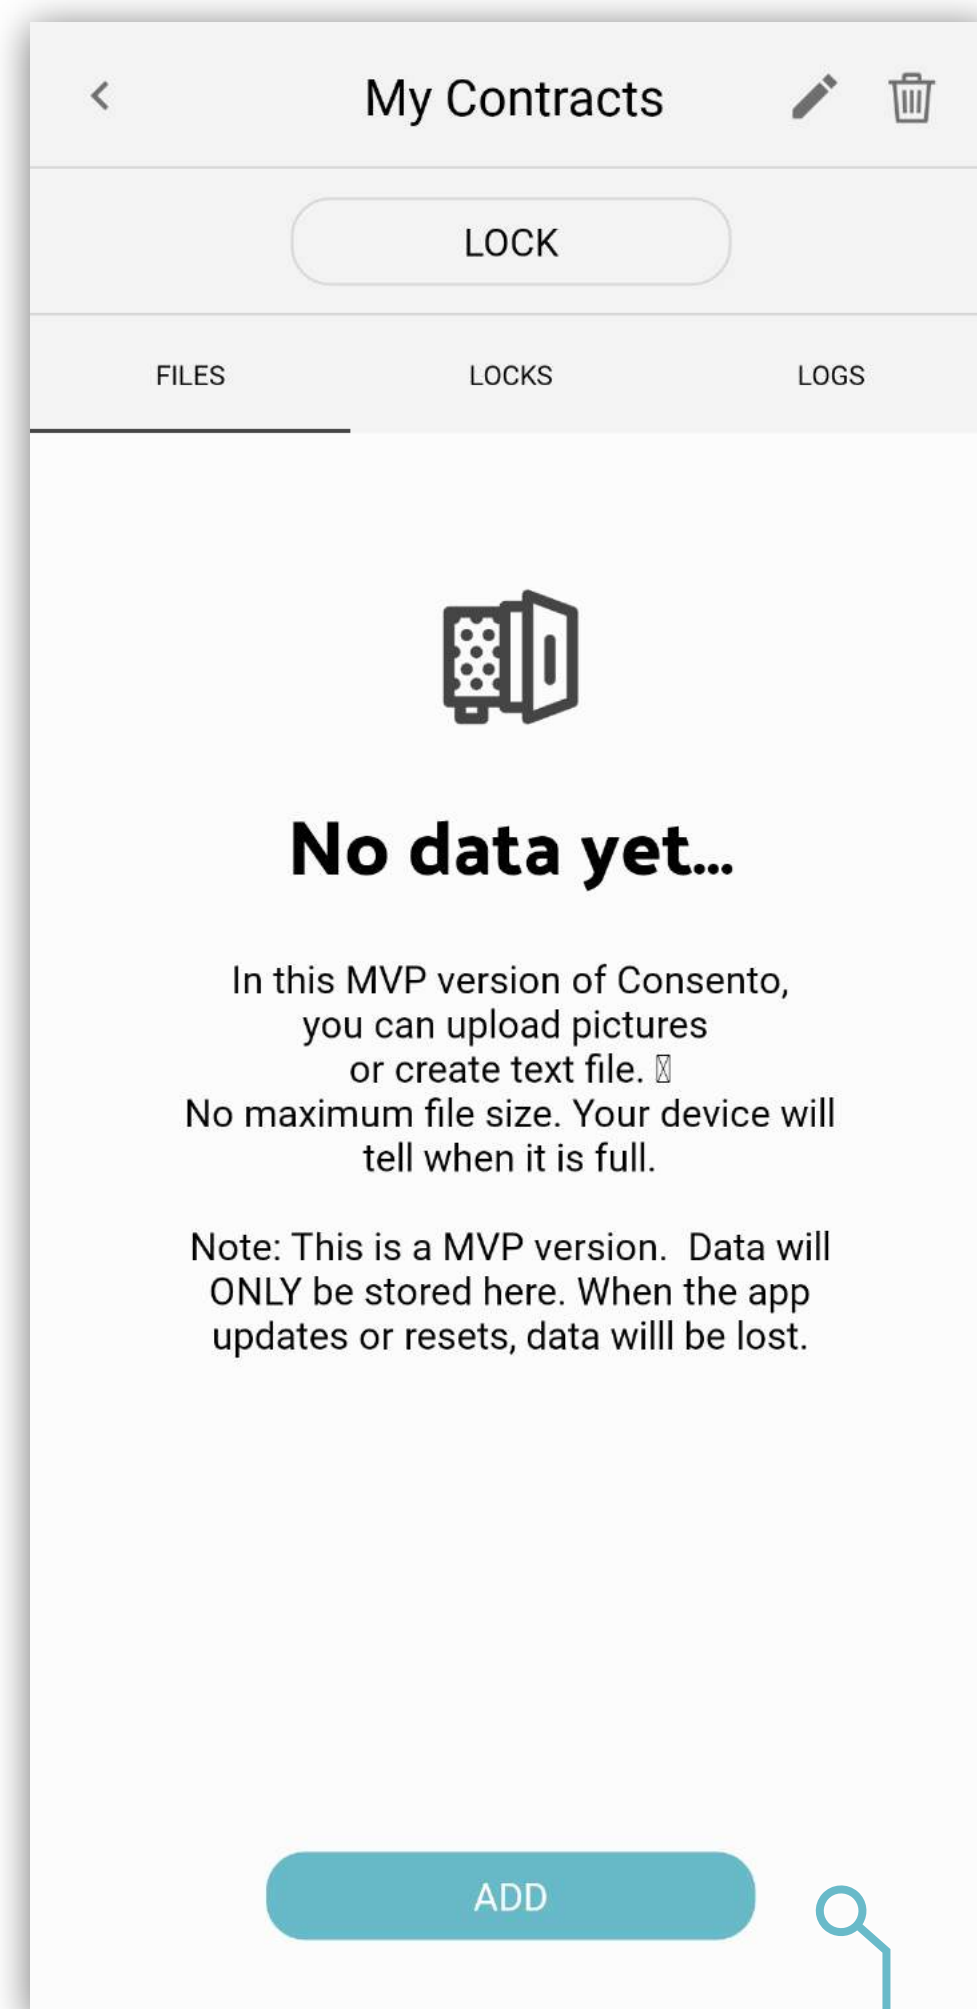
My Contracts

LOCK

FILES

LOCKS

LOGS

No data yet...

In this MVP version of Consento, you can upload pictures or create text file. ▯
No maximum file size. Your device will tell when it is full.

Note: This is a MVP version. Data will ONLY be stored here. When the app updates or resets, data willl be lost.

ADD